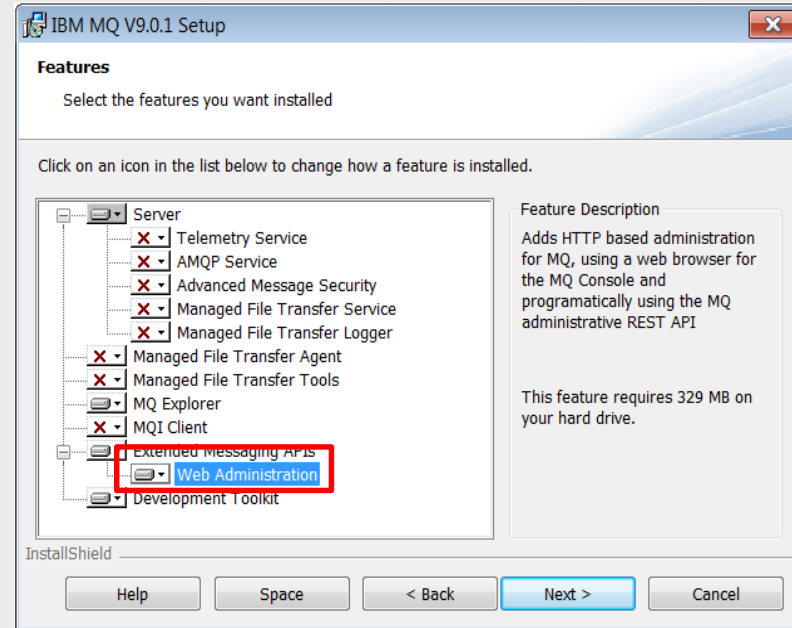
IBM MQ V9.0.1 Setup

Features

Select the features you want installed

Click on an icon in the list below to change how a feature is installed.

Server
Telemetry Service
AMQP Service
Advanced Message Security
Managed File Transfer Service
Managed File Transfer Logger
Managed File Transfer Agent
Managed File Transfer Tools
MQ Explorer
MQI Client
Extended Messaging APIs
Web Administration
Development Toolkit

Feature Description

Adds HTTP based administration for MQ, using a web browser for the MQ Console and programatically using the MQ administrative REST API

This feature requires 329 MB on your hard drive.

InstallShield

Help
Space
< Back
Next >
Cancel